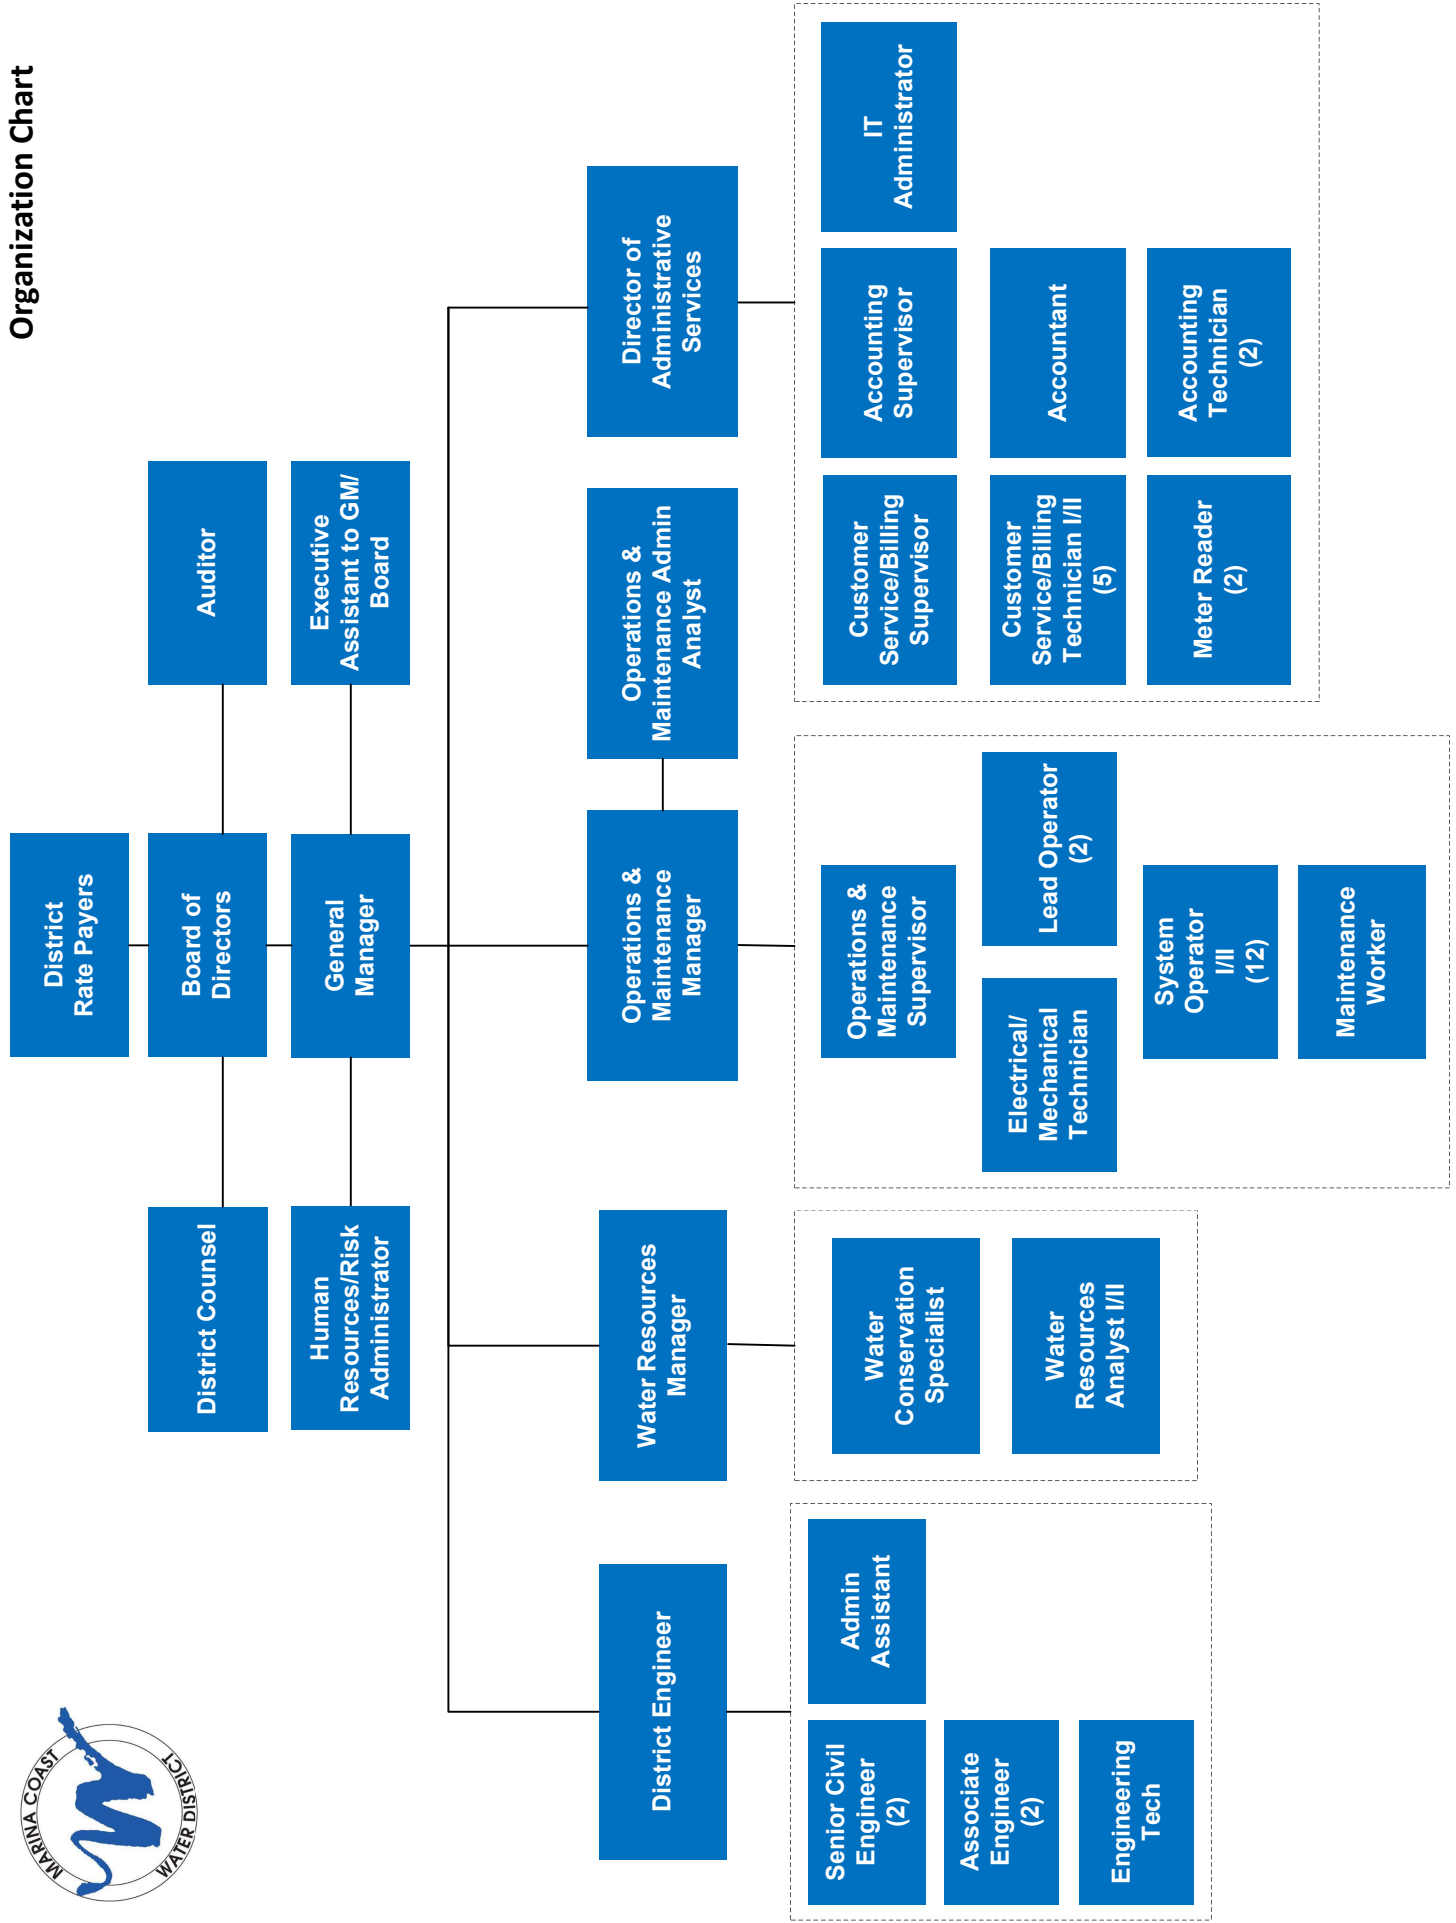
Organization Chart

District Rate Payers

Auditor

Board of Directors

District Counsel

Executive Assistant to GM/ Board

General Manager

Human Resources/Risk Administrator

Director of Administrative Services

IT Administrator

Accounting Supervisor

Accountant

Accounting Technician (2)

Customer Service/Billing Supervisor

Customer Service/Billing Technician I/II (5)

Meter Reader (2)

Operations & Maintenance Admin Analyst

Operations & Maintenance Manager

Operations & Maintenance Supervisor

Lead Operator (2)

Electrical/ Mechanical Technician

System Operator I/II (12)

Maintenance Worker

Water Resource Manager

Water Conservation Specialist

Water Resources Analyst I/II

District Engineer

Admin Assistant

Senior Civil Engineer (2)

Associate Engineer (2)

Engineering Tech

MARINA COAST WATER DISTRICT